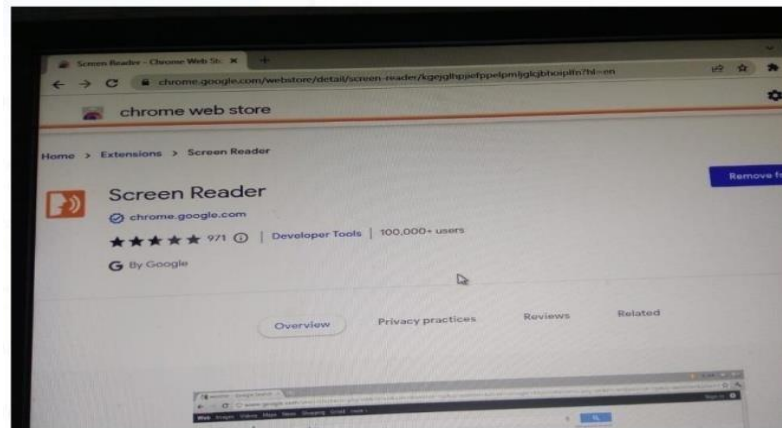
Screen Reader - Chrome Web St... ×

chrome.google.com/webstore/detail/screen-reader/kgejglhpjiefppelpmljglcjbhoiplfn?hl=en

chrome web store

Home > Extensions > Screen Reader

Screen Reader

chrome.google.com

★★★★★ 971 ⓘ | Developer Tools | 100,000+ users

By Google

Remove fr

Overview Privacy practices Reviews Related

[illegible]